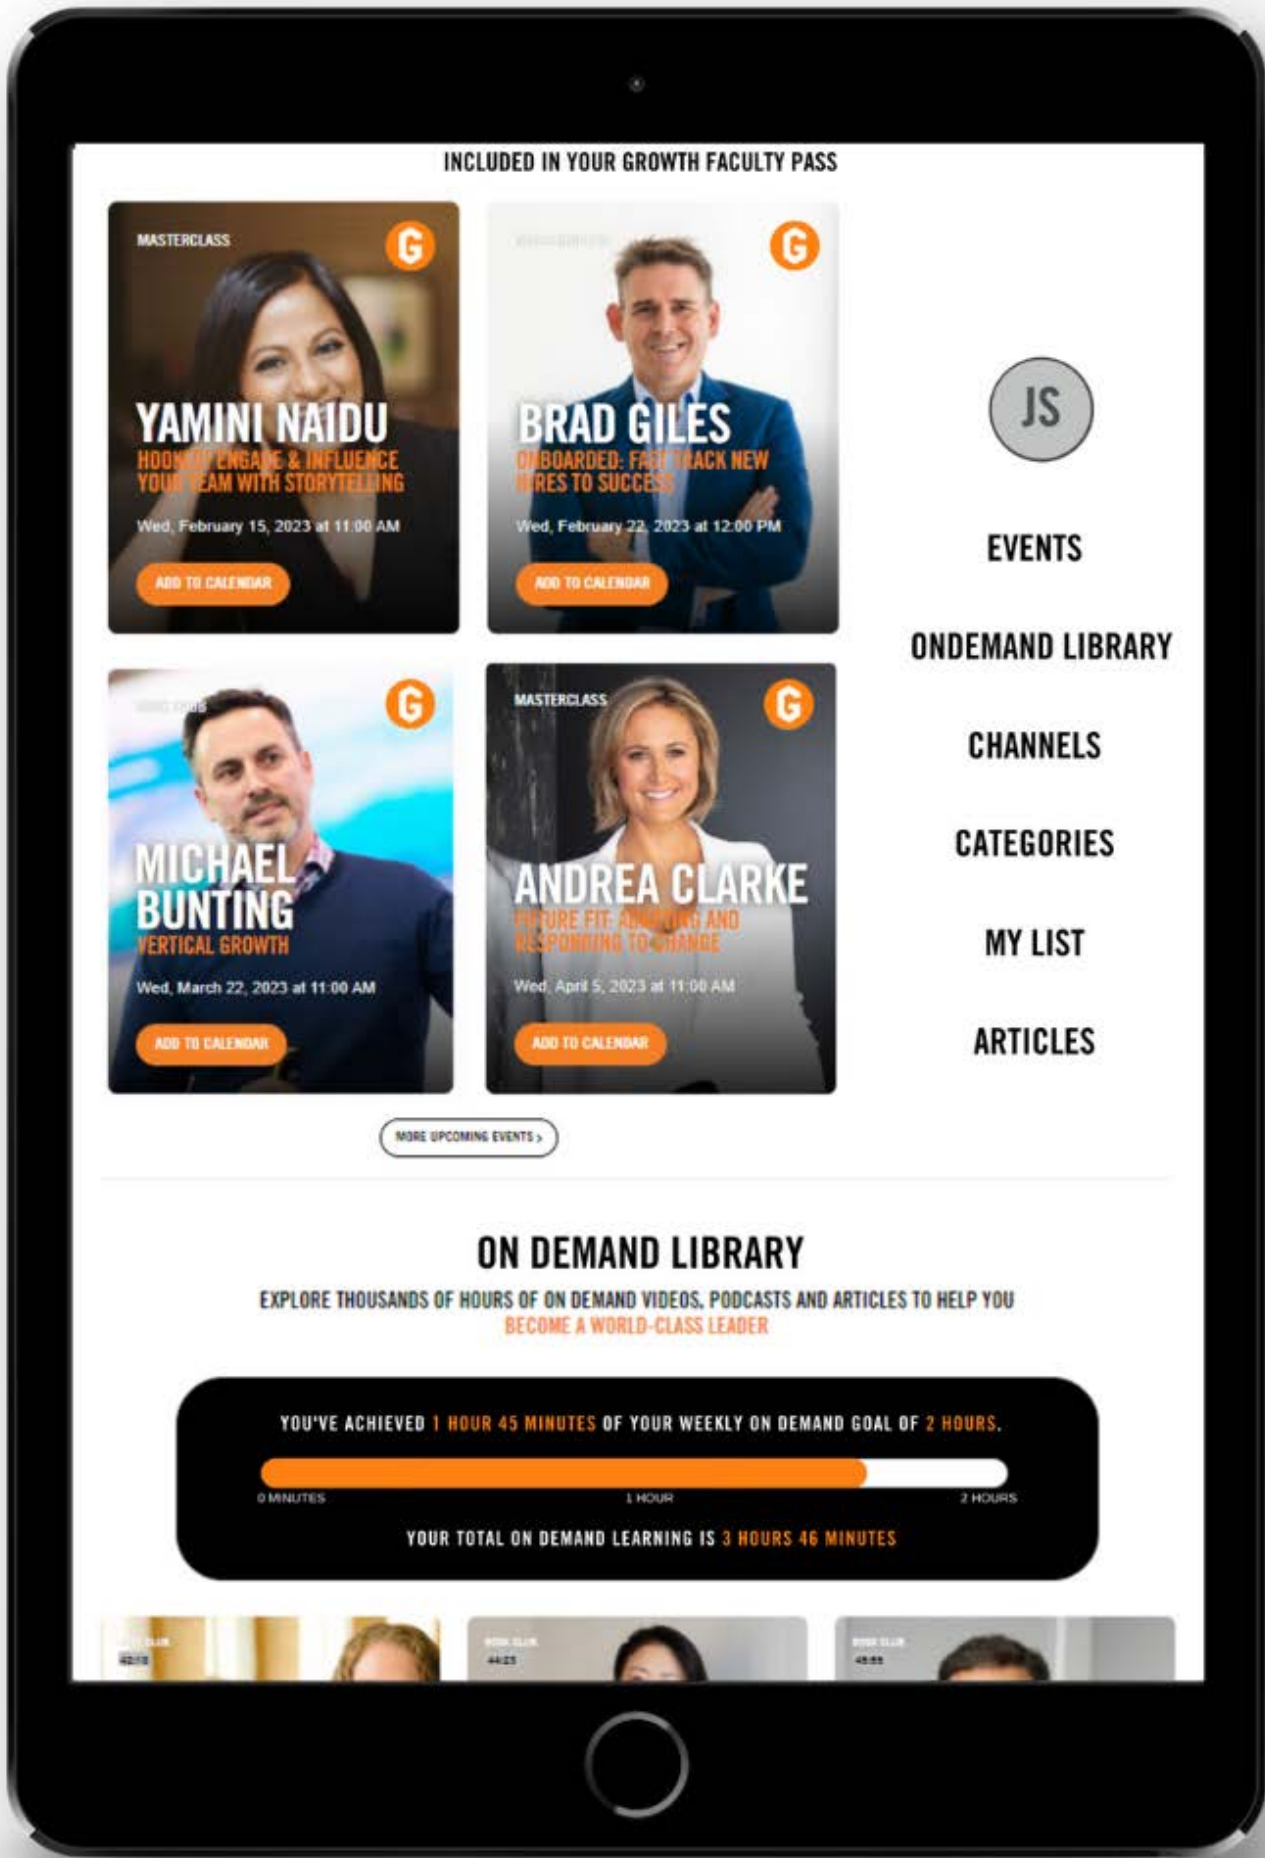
INCLUDED IN YOUR GROWTH FACULTY PASS

MASTERCLASS
G
YAMINI NAIDU
HOOKED: ENGAGE & INFLUENCE YOUR TEAM WITH STORYTELLING
Wed, February 15, 2023 at 11:00 AM
ADD TO CALENDAR

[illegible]
G
BRAD GILES
ONBOARDED: FAST TRACK NEW HIRES TO SUCCESS
Wed, February 22, 2023 at 12:00 PM
ADD TO CALENDAR

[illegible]
G
MICHAEL BUNTING
VERTICAL GROWTH
Wed, March 22, 2023 at 11:00 AM
ADD TO CALENDAR

MASTERCLASS
G
ANDREA CLARKE
FUTURE FIT: ADAPTING AND RESPONDING TO CHANGE
Wed, April 5, 2023 at 11:00 AM
ADD TO CALENDAR

MORE UPCOMING EVENTS >

JS
EVENTS
ONDEMAND LIBRARY
CHANNELS
CATEGORIES
MY LIST
ARTICLES

ON DEMAND LIBRARY
EXPLORE THOUSANDS OF HOURS OF ON DEMAND VIDEOS, PODCASTS AND ARTICLES TO HELP YOU BECOME A WORLD-CLASS LEADER

YOU'VE ACHIEVED 1 HOUR 45 MINUTES OF YOUR WEEKLY ON DEMAND GOAL OF 2 HOURS.
0 MINUTES
1 HOUR
2 HOURS
YOUR TOTAL ON DEMAND LEARNING IS 3 HOURS 46 MINUTES

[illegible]
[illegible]
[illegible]